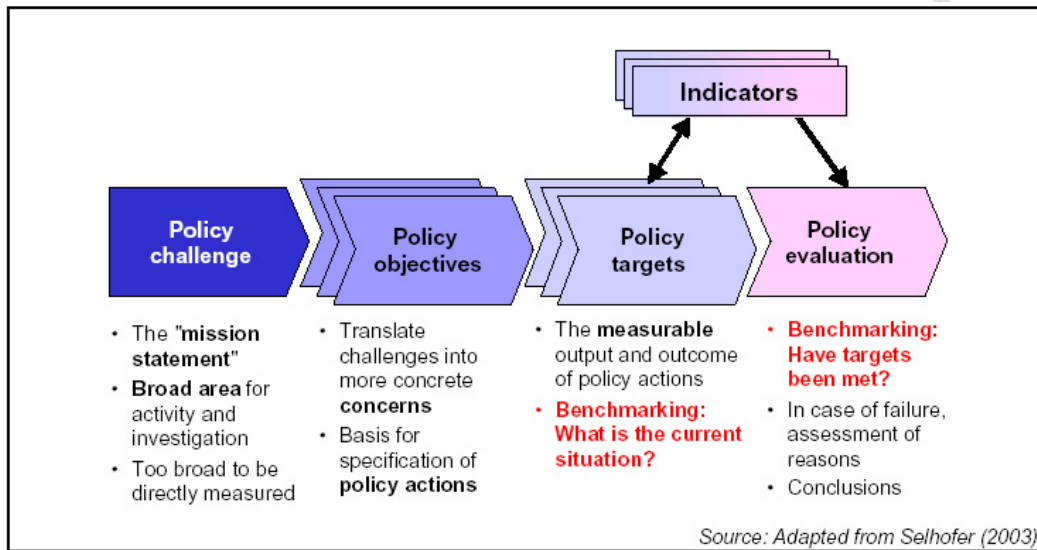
Indicators

Policy challenge

Policy objectives

Policy targets

Policy evaluation

• The "mission statement"
• Broad area for activity and investigation
• Too broad to be directly measured

• Translate challenges into more concrete concerns
• Basis for specification of policy actions

• The measurable output and outcome of policy actions
• Benchmarking: What is the current situation?

• Benchmarking: Have targets been met?
• In case of failure, assessment of reasons
• Conclusions

Source: Adapted from Selhofer (2003)